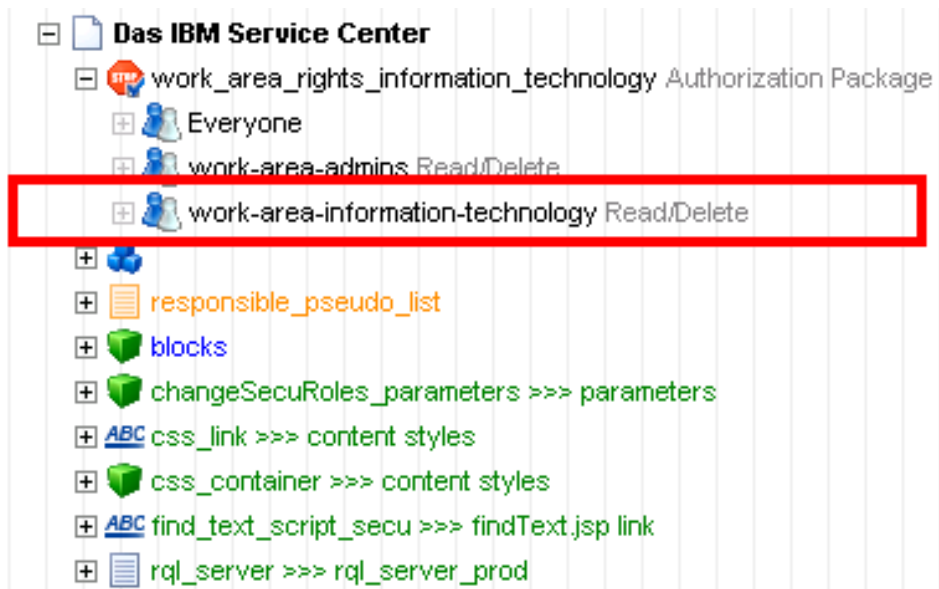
Das IBM Service Center
work_area_rights_information_technology Authorization Package
Everyone
work-area-admins Read/Delete
work-area-information-technology Read/Delete
responsible_pseudo_list
blocks
changeSecuRoles_parameters >>> parameters
ABC css_link >>> content styles
css_container >>> content styles
ABC find_text_script_secu >>> findText.jsp link
rql_server >>> rql_server_prod